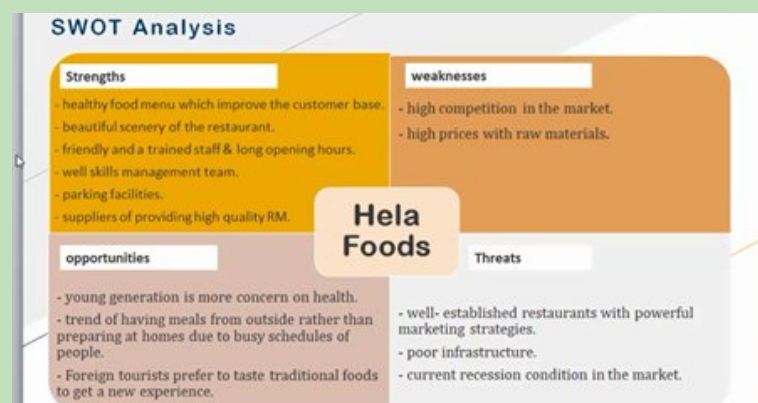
SWOT Analysis

Strengths

- healthy food menu which improve the customer base.
- beautiful scenery of the restaurant.
- friendly and a trained staff & long opening hours.
- well skills management team.
- parking facilities.
- suppliers of providing high quality RM.

weaknesses

- high competition in the market.
- high prices with raw materials.

Hela Foods

opportunities

- young generation is more concern on health.
- trend of having meals from outside rather than preparing at homes due to busy schedules of people.
- Foreign tourists prefer to taste traditional foods to get a new experience.

Threats

- well- established restaurants with powerful marketing strategies.
- poor infrastructure.
- current recession condition in the market.